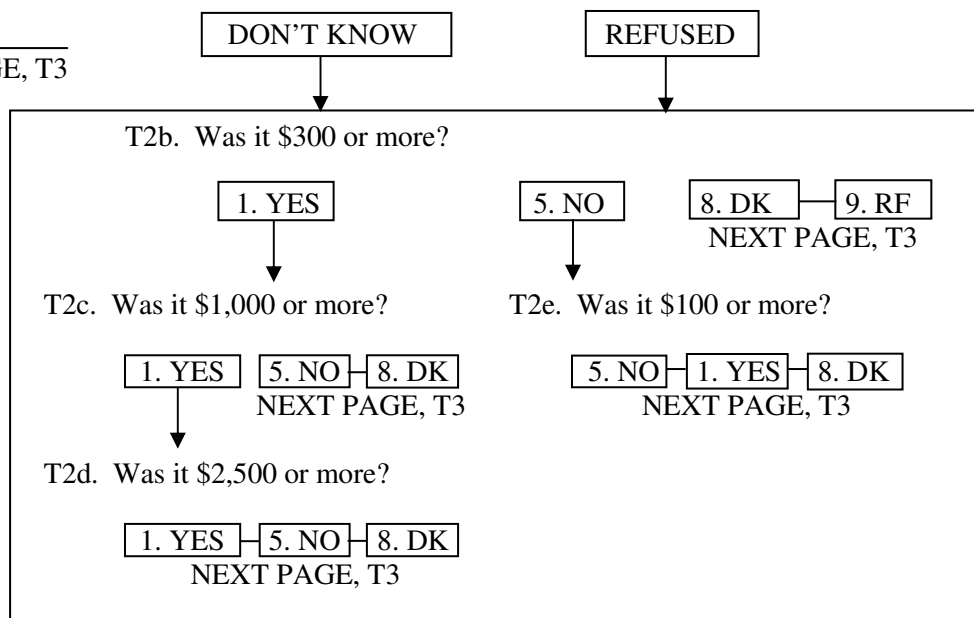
GE, T3

DON'T KNOW

REFUSED

T2b. Was it \$300 or more?

1. YES

5. NO

8. DK

9. RF

NEXT PAGE, T3

T2c. Was it \$1,000 or more?

1. YES

5. NO

8. DK

NEXT PAGE, T3

T2e. Was it \$100 or more?

5. NO

1. YES

8. DK

NEXT PAGE, T3

T2d. Was it \$2,500 or more?

1. YES

5. NO

8. DK

NEXT PAGE, T3